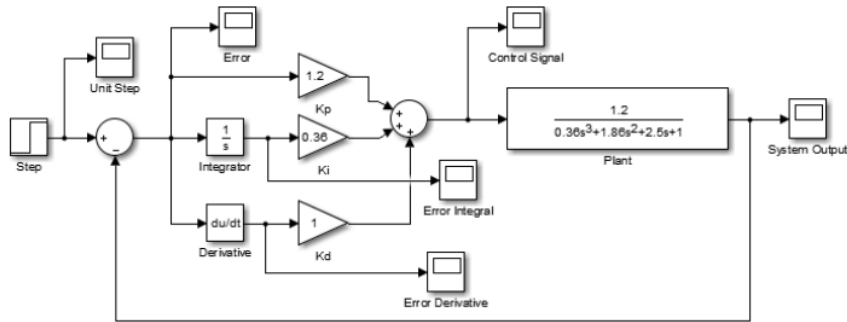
Error

Control Signal

Unit Step

1.2

Kp

+

+

+

$\frac{1.2}{0.36s^3+1.86s^2+2.5s+1}$

Plant

Step

+

−

$\frac{1}{s}$

Integrator

0.36

Ki

System Output

Error Integral

du/dt

Derivative

1

Kd

Error Derivative